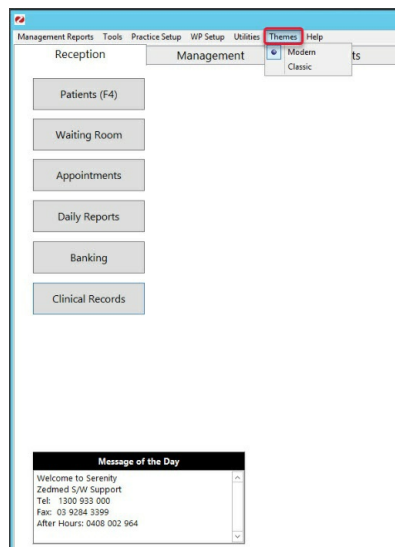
Management Reports Tools Practice Setup WP Setup Utilities Themes Help

Modern
Classic

Reception
Management
ts

Patients (F4)

Waiting Room

Appointments

Daily Reports

Banking

Clinical Records

Message of the Day

Welcome to Serenity
Zedmed S/W Support
Tel: 1300 933 000
Fax: 03 9284 3399
After Hours: 0408 002 964